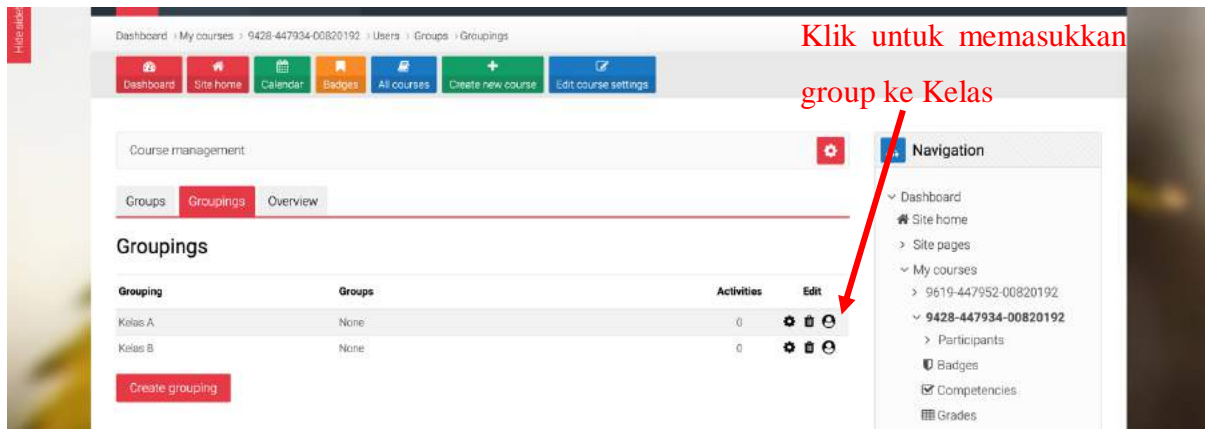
Hide sidebar

Dashboard › My courses › 9428-447934-00820192 › Users › Groups › Groupings

Dashboard | Site home | Calendar | Badges | All courses | Create new course | Edit course settings

Klik untuk memasukkan group ke Kelas

Course management

Navigation

Groups | Groupings | Overview

Groupings

| Grouping | Groups | Activities | Edit |
|---|---|---|---|
| Kelas A | None | 0 | |
| Kelas B | None | 0 | |

Create grouping

Dashboard
Site home
Site pages
My courses
9619-447952-00820192
9428-447934-00820192
Participants
Badges
Competencies
Grades